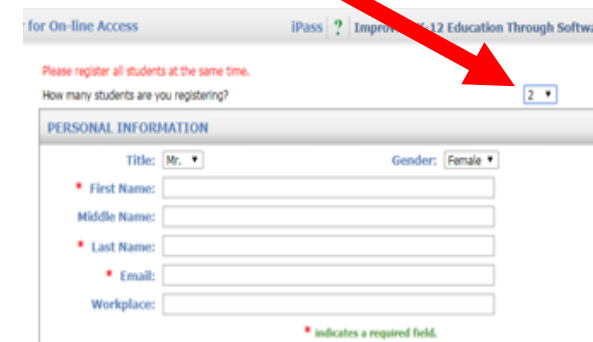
for On-line Access iPass ? Impro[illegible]-12 Education Through Softwa

Please register all students at the same time.

How many students are you registering? 2

PERSONAL INFORMATION

Title: Mr. Gender: Female

* First Name:

Middle Name:

* Last Name:

* Email:

Workplace:

* indicates a required field.